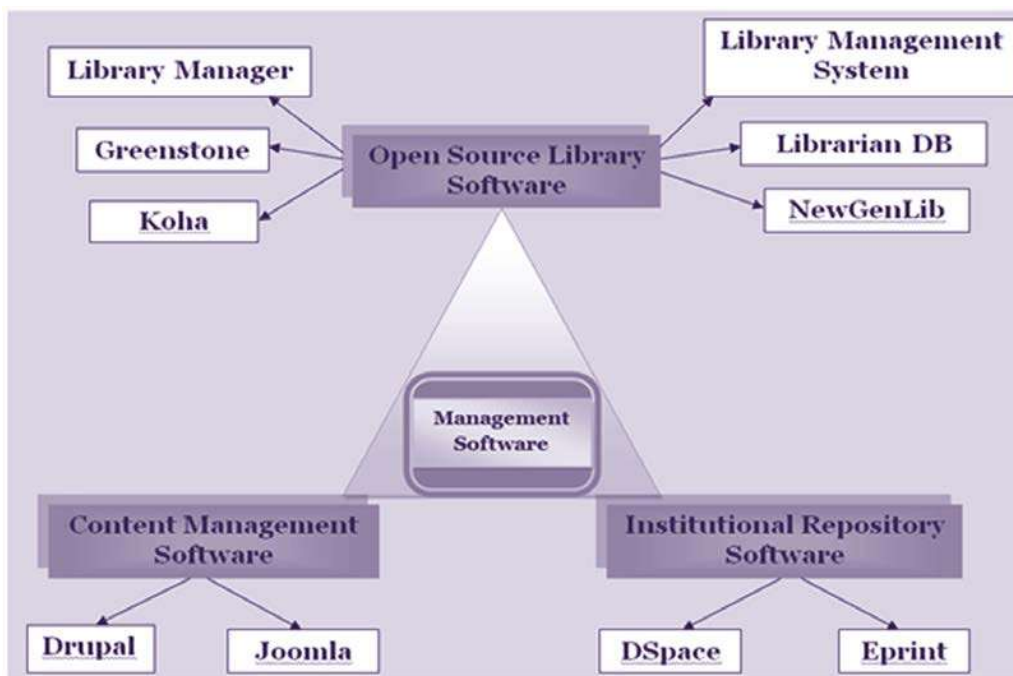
Library Manager

Greenstone

Koha

Open Source Library Software

Library Management System

Librarian DB

NewGenLib

Management Software

Content Management Software

Institutional Repository Software

Drupal

Joomla

DSpace

Eprint